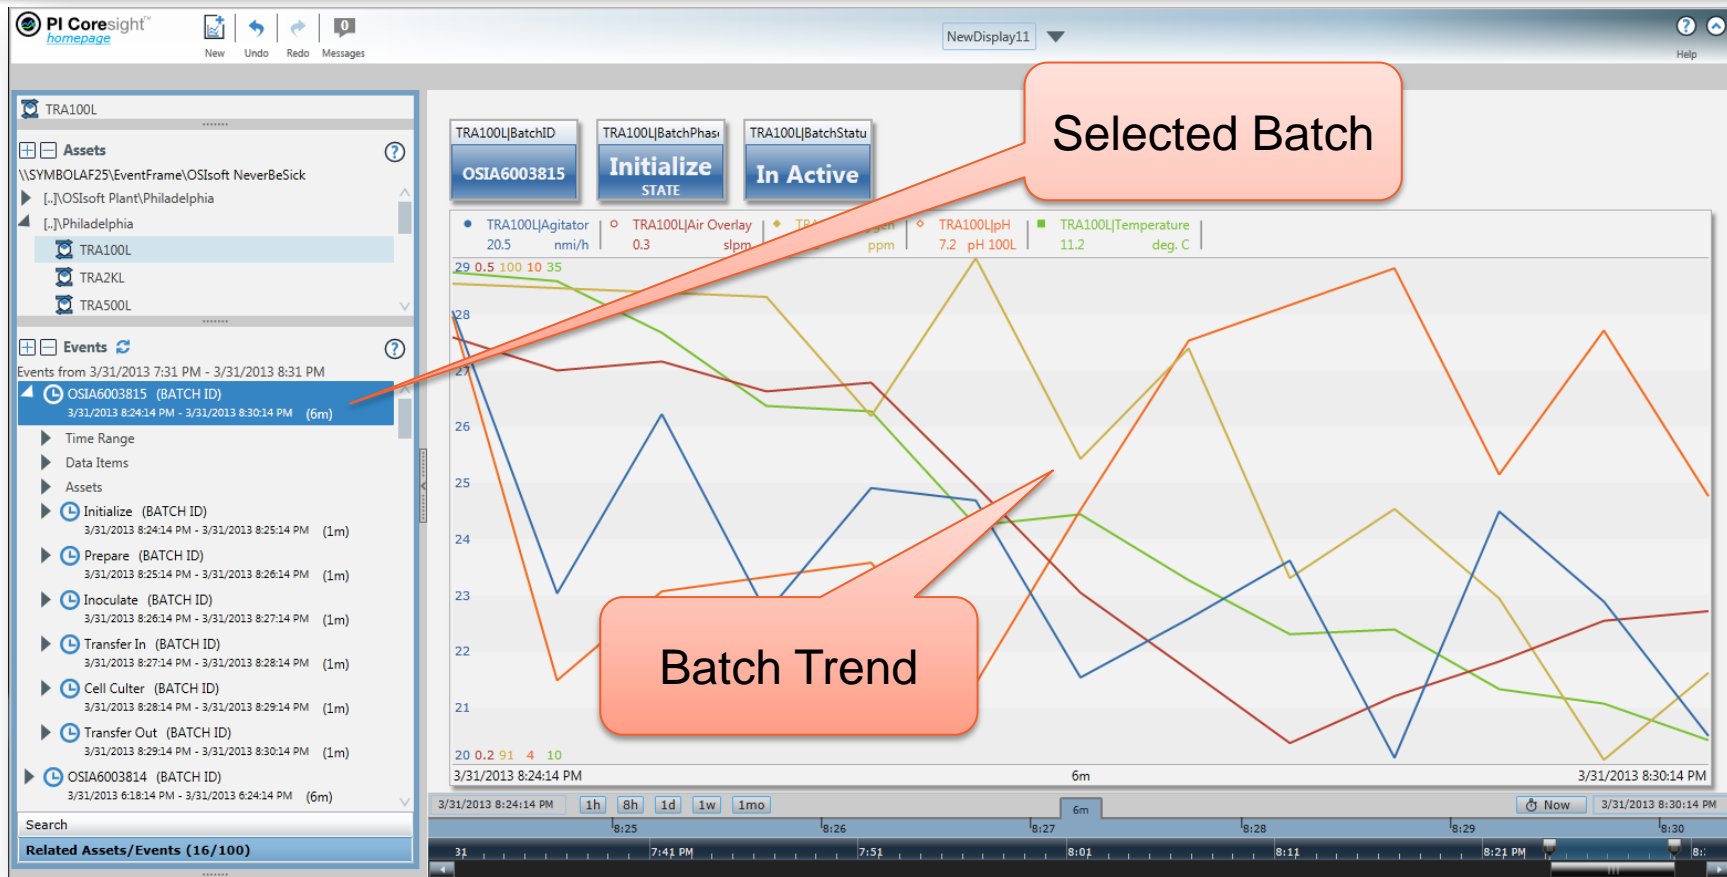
PI Coresight homepage
New Undo Redo Messages
NewDisplay11
Help

TRA100L
Assets
\\SYMBOLAF25\EventFrame\OSIsoft NeverBeSick
[..]\OSIsoft Plant\Philadelphia
[..]\Philadelphia
TRA100L
TRA2KL
TRA500L
Events
Events from 3/31/2013 7:31 PM - 3/31/2013 8:31 PM
OSIA6003815 (BATCH ID)
3/31/2013 8:24:14 PM - 3/31/2013 8:30:14 PM (6m)
Time Range
Data Items
Assets
Initialize (BATCH ID)
3/31/2013 8:24:14 PM - 3/31/2013 8:25:14 PM (1m)
Prepare (BATCH ID)
3/31/2013 8:25:14 PM - 3/31/2013 8:26:14 PM (1m)
Inoculate (BATCH ID)
3/31/2013 8:26:14 PM - 3/31/2013 8:27:14 PM (1m)
Transfer In (BATCH ID)
3/31/2013 8:27:14 PM - 3/31/2013 8:28:14 PM (1m)
Cell Culter (BATCH ID)
3/31/2013 8:28:14 PM - 3/31/2013 8:29:14 PM (1m)
Transfer Out (BATCH ID)
3/31/2013 8:29:14 PM - 3/31/2013 8:30:14 PM (1m)
OSIA6003814 (BATCH ID)
3/31/2013 6:18:14 PM - 3/31/2013 6:24:14 PM (6m)
Search
Related Assets/Events (16/100)

TRA100L|BatchID
OSIA6003815
TRA100L|BatchPhas
Initialize
STATE
TRA100L|BatchStatu
In Active

Selected Batch

TRA100L|Agitator 20.5 nmi/h
TRA100L|Air Overlay 0.3 slpm
TR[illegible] ppm
TRA100L|pH 7.2 pH 100L
TRA100L|Temperature 11.2 deg. C

29 0.5 100 10 35
28
27
26
25
24
23
22
21
20 0.2 91 4 10

Batch Trend

3/31/2013 8:24:14 PM
6m
3/31/2013 8:30:14 PM
3/31/2013 8:24:14 PM 1h 8h 1d 1w 1mo
6m
Now 3/31/2013 8:30:14 PM
8:25 8:26 8:27 8:28 8:29 8:30
31 7:41 PM 7:51 8:01 8:11 8:21 PM 8: